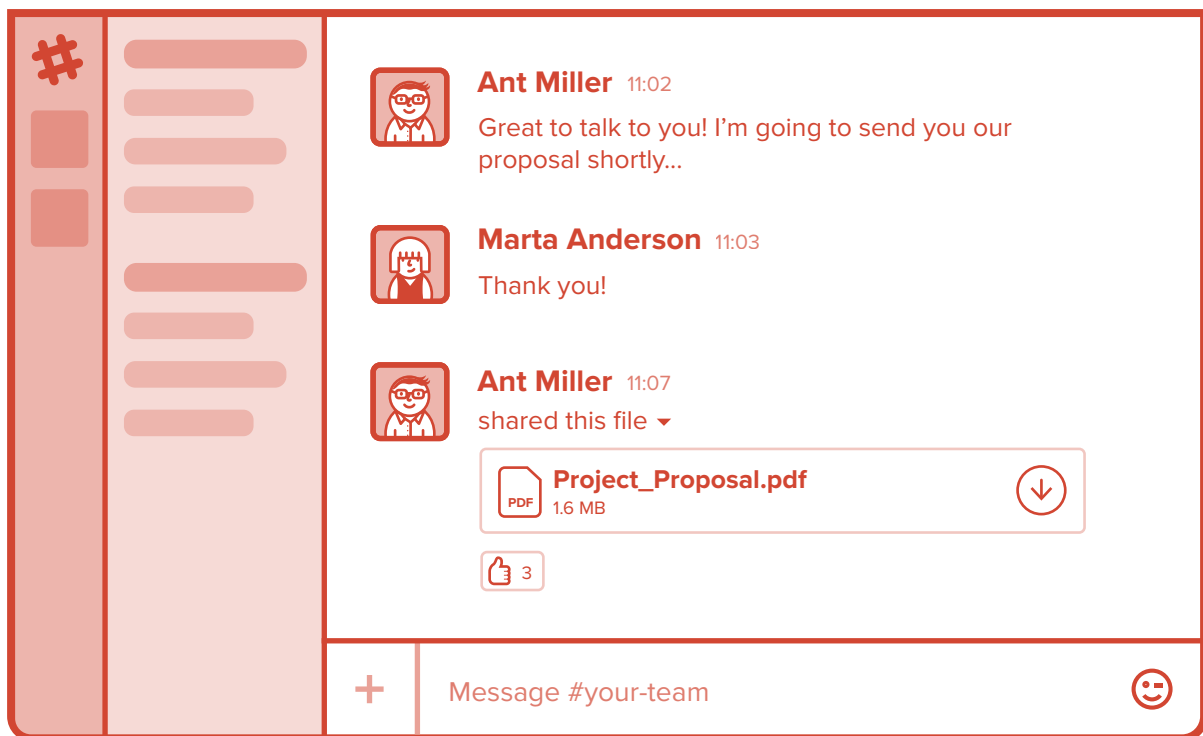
Ant Miller 11:02
Great to talk to you! I'm going to send you our proposal shortly...

Marta Anderson 11:03
Thank you!

Ant Miller 11:07
shared this file

PDF
Project_Proposal.pdf
1.6 MB

3

+
Message #your-team